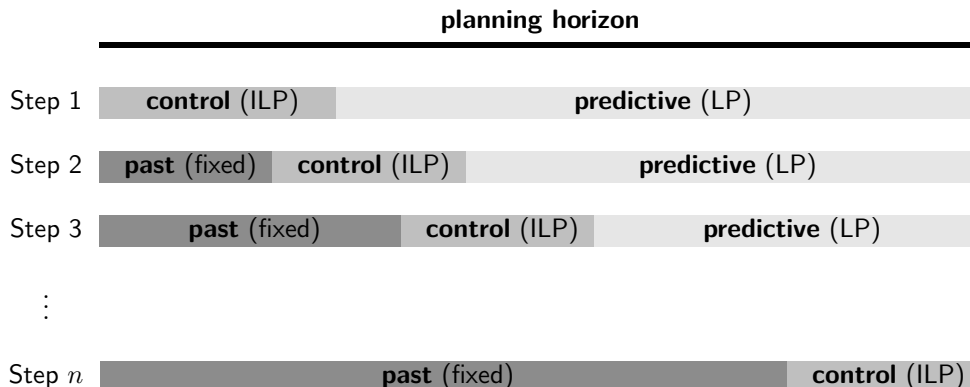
planning horizon

Step 1 control (ILP) predictive (LP)

Step 2 past (fixed) control (ILP) predictive (LP)

Step 3 past (fixed) control (ILP) predictive (LP)

$\vdots$

Step $n$ past (fixed) control (ILP)